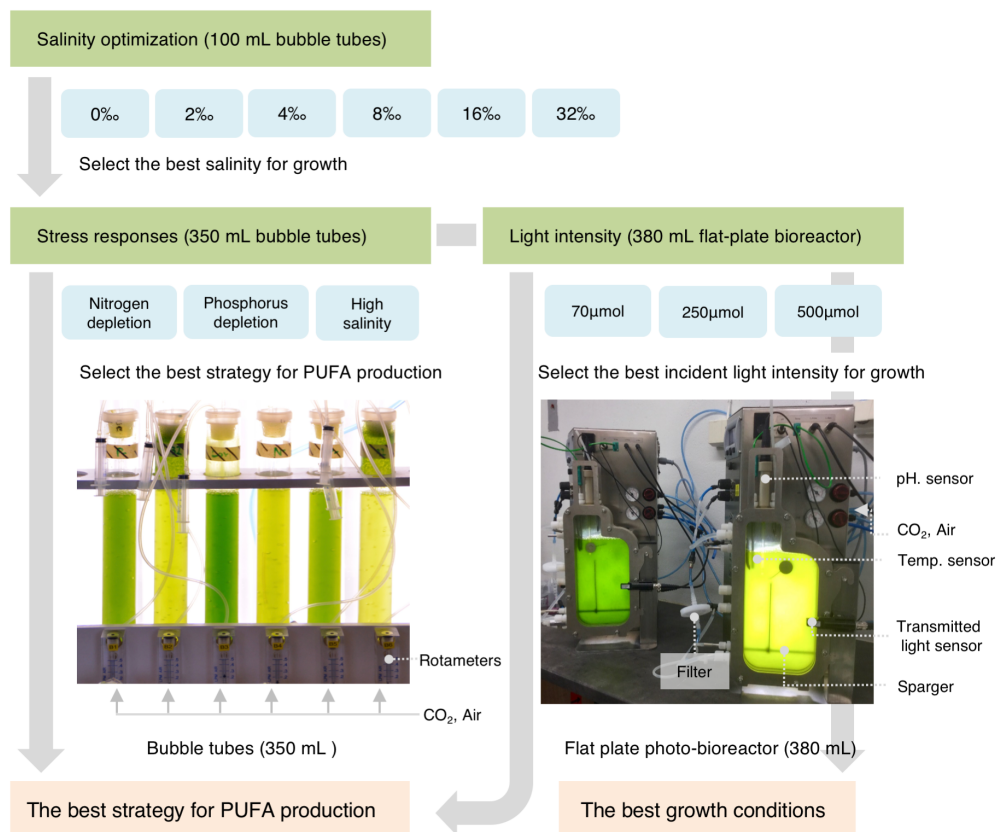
Salinity optimization (100 mL bubble tubes)

0‰

2‰

4‰

8‰

16‰

32‰

Select the best salinity for growth

Stress responses (350 mL bubble tubes)

Light intensity (380 mL flat-plate bioreactor)

Nitrogen depletion

Phosphorus depletion

High salinity

70μmol

250μmol

500μmol

Select the best strategy for PUFA production

Select the best incident light intensity for growth

Rotameters

$CO_2$, Air

pH. sensor

$CO_2$, Air

Temp. sensor

Transmitted light sensor

Filter

Sparger

Bubble tubes (350 mL )

Flat plate photo-bioreactor (380 mL)

The best strategy for PUFA production

The best growth conditions